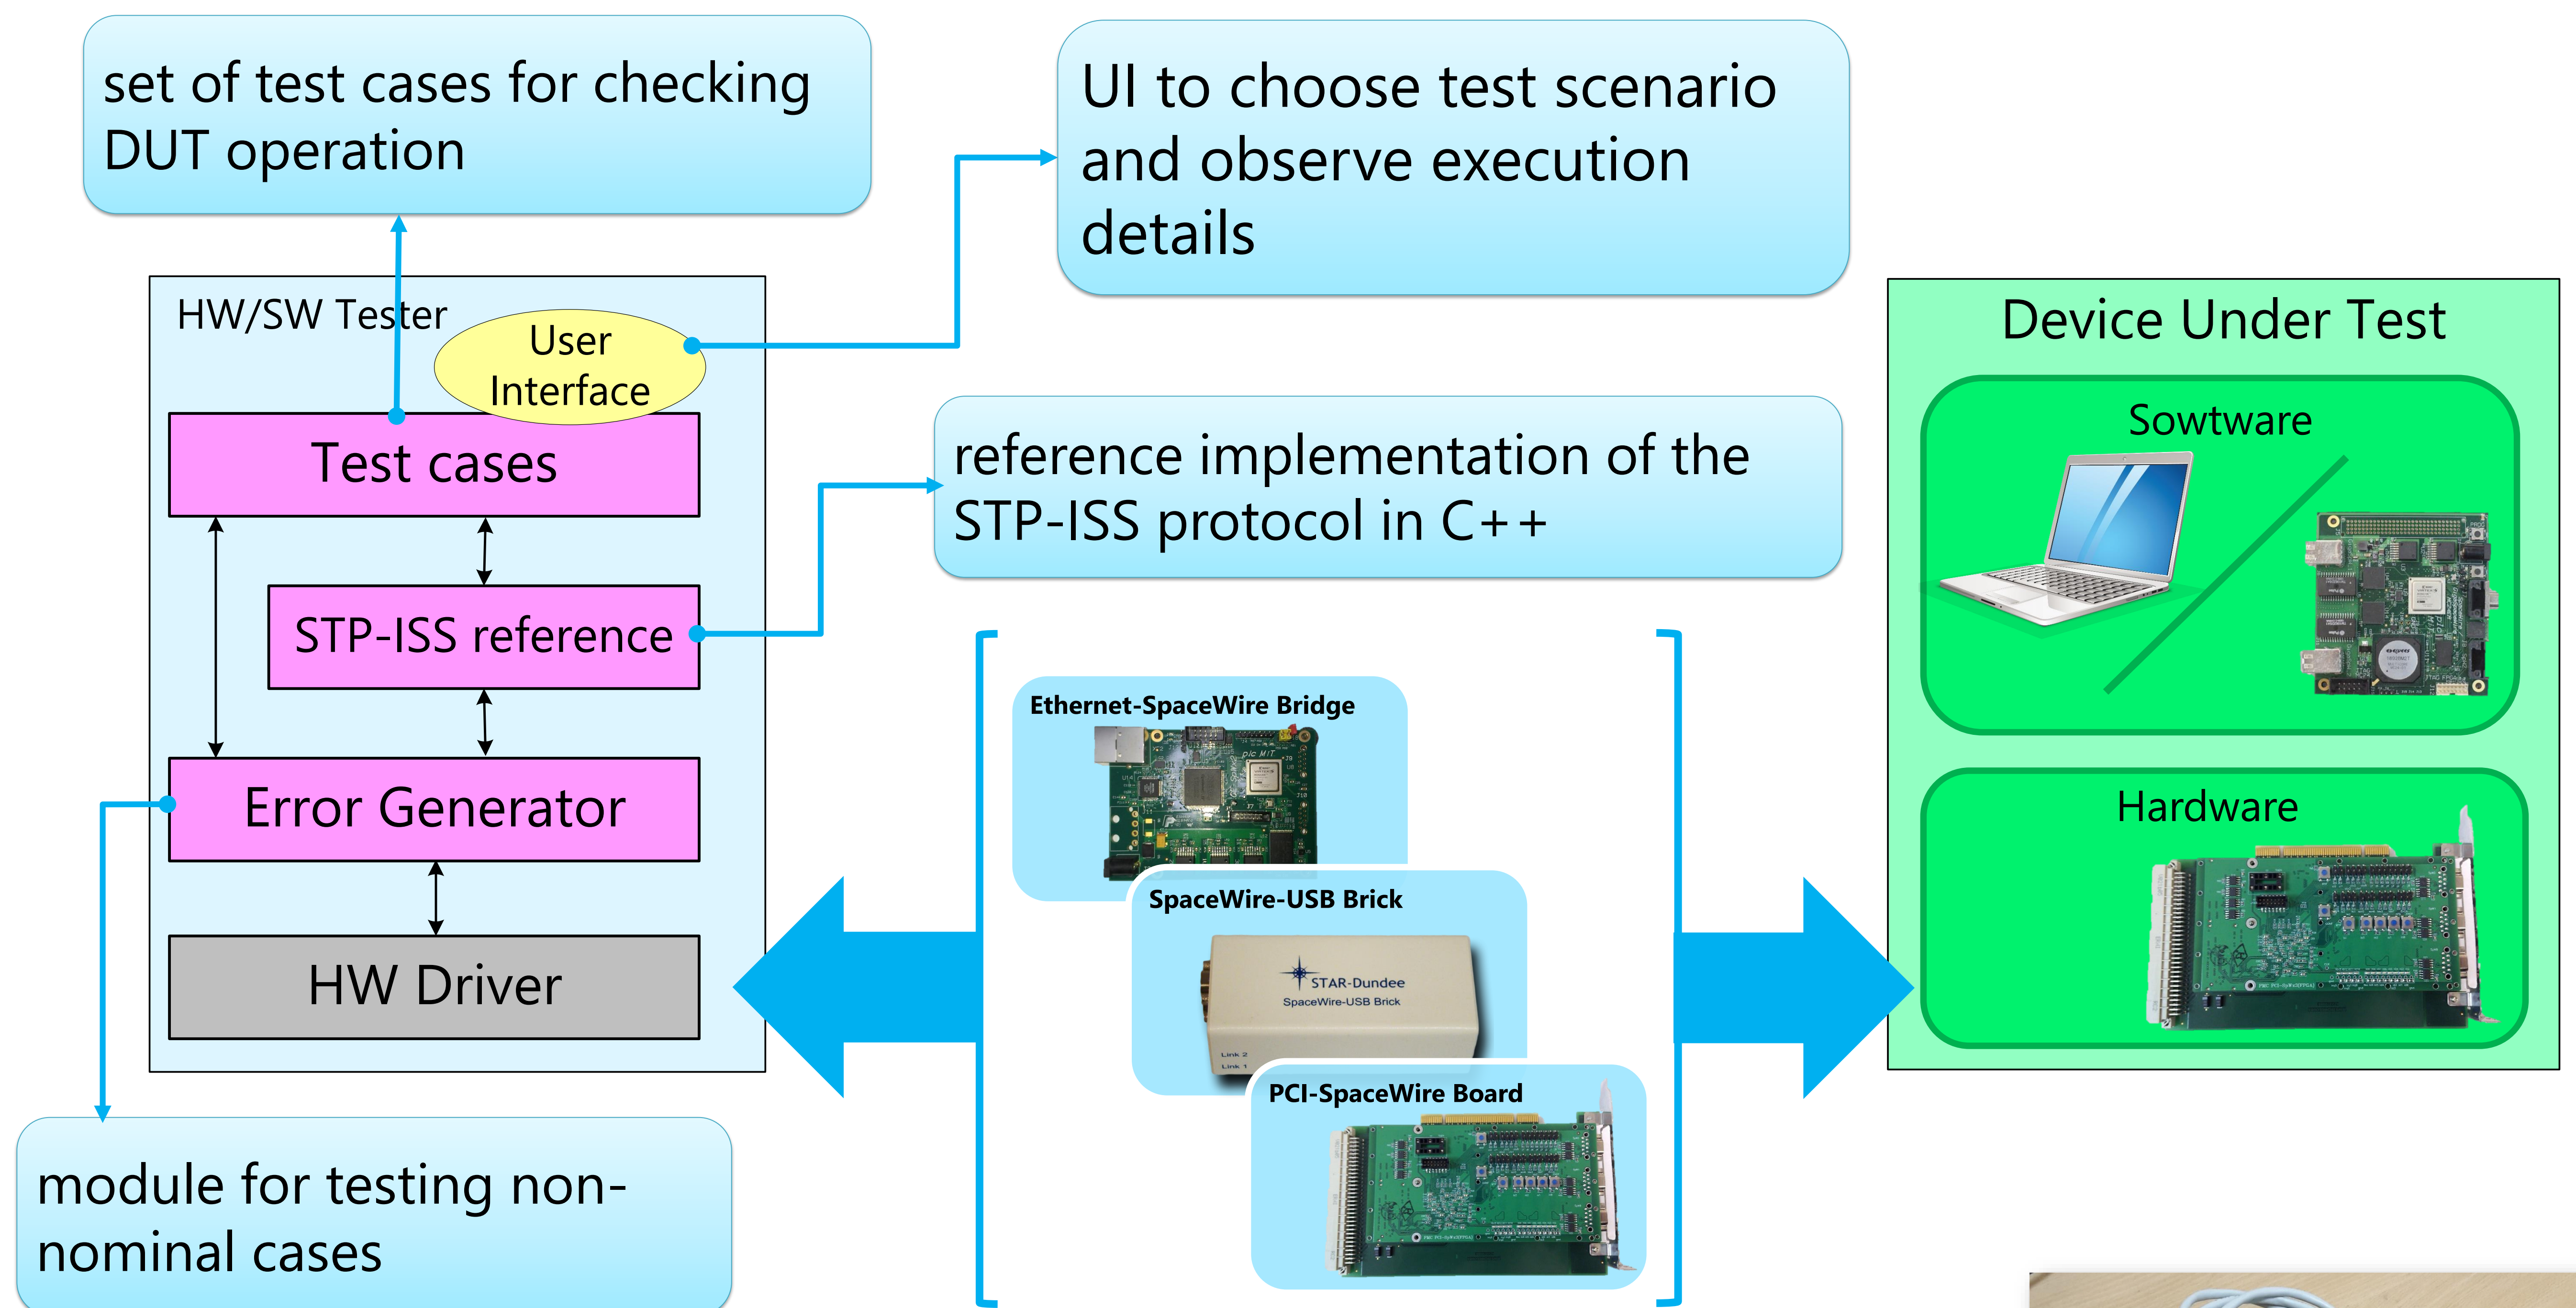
set of test cases for checking DUT operation

UI to choose test scenario and observe execution details

HW/SW Tester

User Interface

Test cases

STP-ISS reference

Error Generator

HW Driver

reference implementation of the STP-ISS protocol in C++

Device Under Test

Sowtware

Hardware

Ethernet-SpaceWire Bridge

SpaceWire-USB Brick

STAR-Dundee
SpaceWire-USB Brick

PCI-SpaceWire Board

module for testing non-nominal cases